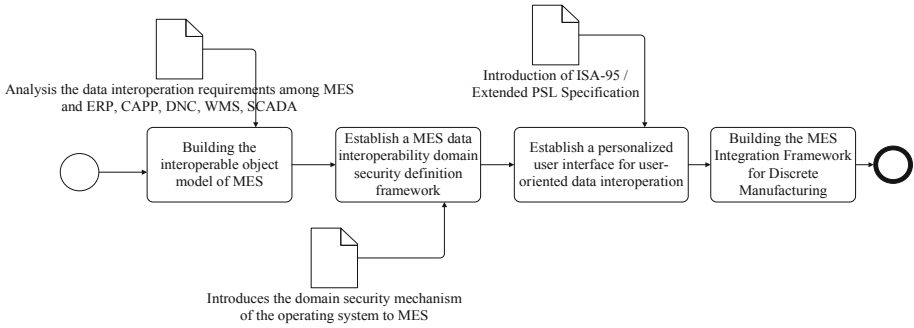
Analysis the data interoperation requirements among MES and ERP, CAPP, DNC, WMS, SCADA

Building the interoperable object model of MES

Establish a MES data interoperability domain security definition framework

Introduces the domain security mechanism of the operating system to MES

Introduction of ISA-95 / Extended PSL Specification

Establish a personalized user interface for user-oriented data interoperation

Building the MES Integration Framework for Discrete Manufacturing